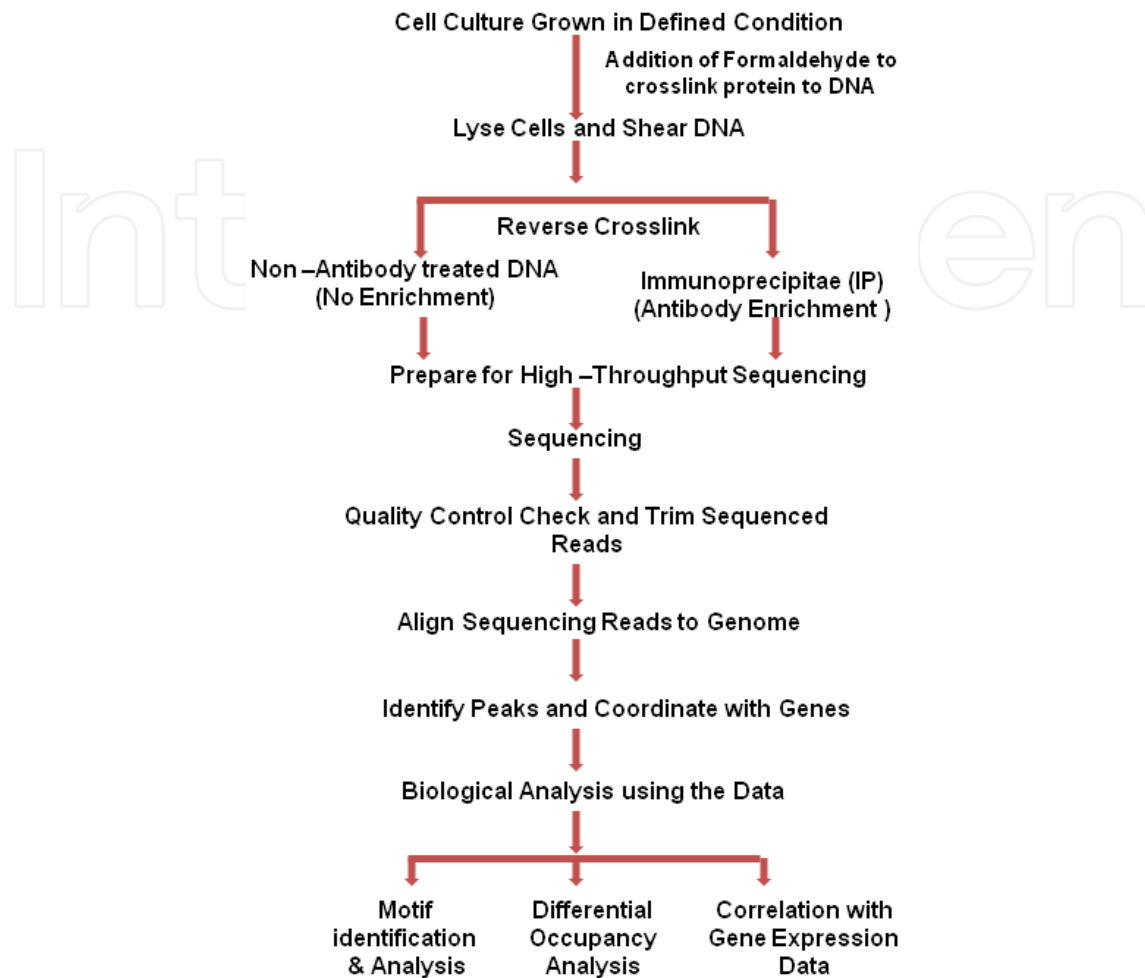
Cell Culture Grown in Defined Condition

Addition of Formaldehyde to crosslink protein to DNA

Lyse Cells and Shear DNA

Reverse Crosslink

Non –Antibody treated DNA (No Enrichment)

Immunoprecipitae (IP) (Antibody Enrichment )

Prepare for High –Throughput Sequencing

Sequencing

Quality Control Check and Trim Sequenced Reads

Align Sequencing Reads to Genome

Identify Peaks and Coordinate with Genes

Biological Analysis using the Data

Motif identification & Analysis

Differential Occupancy Analysis

Correlation with Gene Expression Data